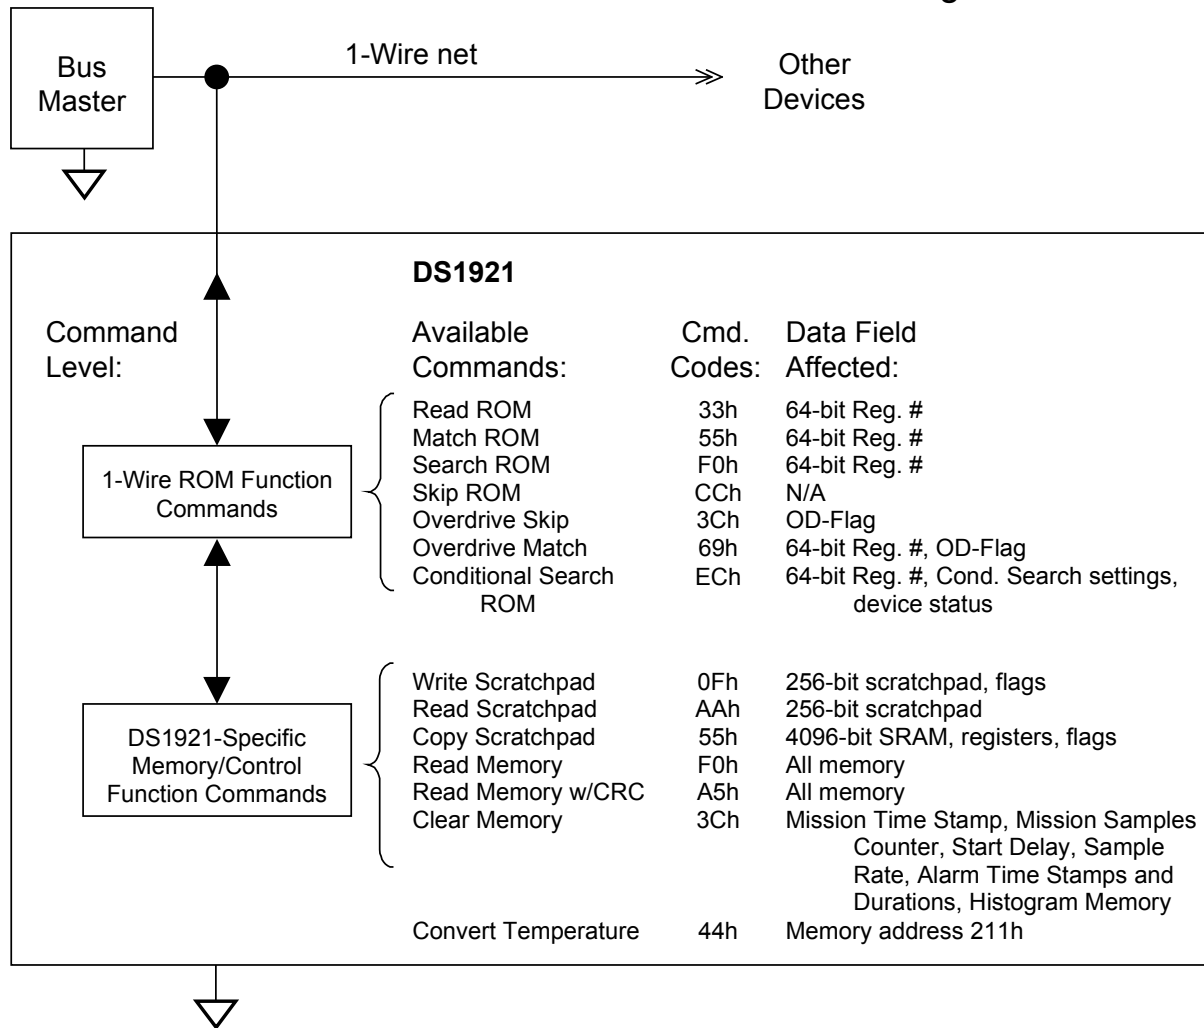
Bus Master

1-Wire net

Other Devices

DS1921

Command Level:

Available Commands:

Cmd. Codes:

Data Field Affected:

1-Wire ROM Function Commands

| | | |
|---|---|---|
| Read ROM | 33h | 64-bit Reg. # |
| Match ROM | 55h | 64-bit Reg. # |
| Search ROM | F0h | 64-bit Reg. # |
| Skip ROM | CCh | N/A |
| Overdrive Skip | 3Ch | OD-Flag |
| Overdrive Match | 69h | 64-bit Reg. #, OD-Flag |
| Conditional Search ROM | ECh | 64-bit Reg. #, Cond. Search settings, device status |

DS1921-Specific Memory/Control Function Commands

| | | |
|---|---|---|
| Write Scratchpad | 0Fh | 256-bit scratchpad, flags |
| Read Scratchpad | AAh | 256-bit scratchpad |
| Copy Scratchpad | 55h | 4096-bit SRAM, registers, flags |
| Read Memory | F0h | All memory |
| Read Memory w/CRC | A5h | All memory |
| Clear Memory | 3Ch | Mission Time Stamp, Mission Samples Counter, Start Delay, Sample Rate, Alarm Time Stamps and Durations, Histogram Memory |
| Convert Temperature | 44h | Memory address 211h |